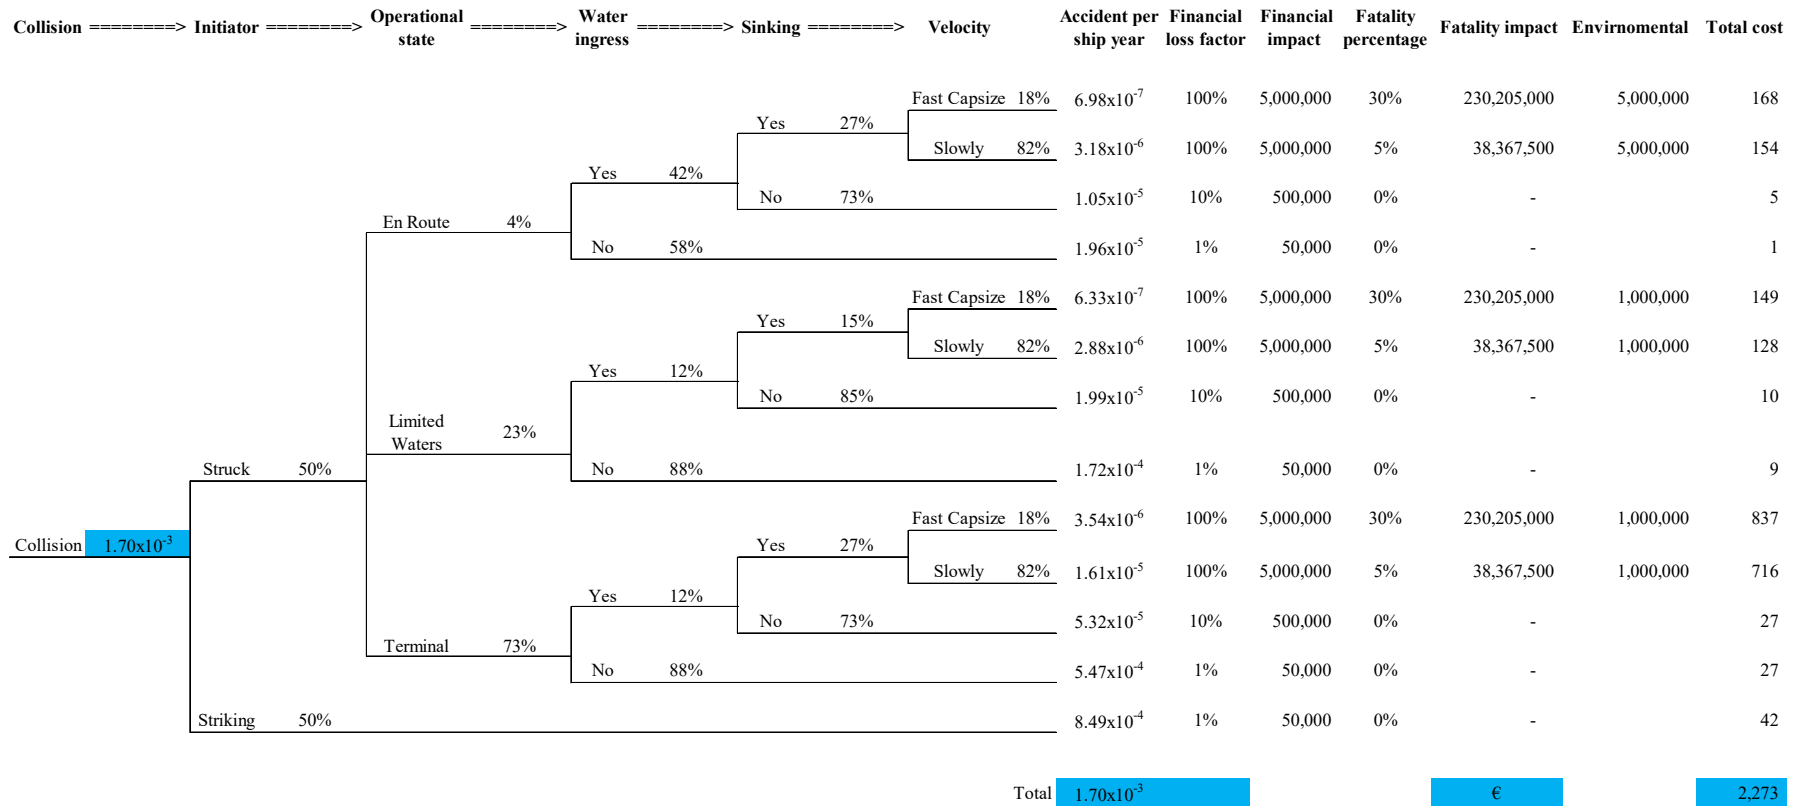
Collision ========> Initiator ========> Operational state ========> Water ingress ========> Sinking ========> Velocity

| Accident per ship year | Financial loss factor | Financial impact | Fatality percentage | Fatality impact | Envirnomental | Total cost |
|---|---|---|---|---|---|---|
| $6.98x10^{-7}$ | 100% | 5,000,000 | 30% | 230,205,000 | 5,000,000 | 168 |
| $3.18x10^{-6}$ | 100% | 5,000,000 | 5% | 38,367,500 | 5,000,000 | 154 |
| $1.05x10^{-5}$ | 10% | 500,000 | 0% | - | | 5 |
| $1.96x10^{-5}$ | 1% | 50,000 | 0% | - | | 1 |
| $6.33x10^{-7}$ | 100% | 5,000,000 | 30% | 230,205,000 | 1,000,000 | 149 |
| $2.88x10^{-6}$ | 100% | 5,000,000 | 5% | 38,367,500 | 1,000,000 | 128 |
| $1.99x10^{-5}$ | 10% | 500,000 | 0% | - | | 10 |
| $1.72x10^{-4}$ | 1% | 50,000 | 0% | - | | 9 |
| $3.54x10^{-6}$ | 100% | 5,000,000 | 30% | 230,205,000 | 1,000,000 | 837 |
| $1.61x10^{-5}$ | 100% | 5,000,000 | 5% | 38,367,500 | 1,000,000 | 716 |
| $5.32x10^{-5}$ | 10% | 500,000 | 0% | - | | 27 |
| $5.47x10^{-4}$ | 1% | 50,000 | 0% | - | | 27 |
| $8.49x10^{-4}$ | 1% | 50,000 | 0% | - | | 42 |

Collision $1.70x10^{-3}$
Struck 50%
En Route 4%
Yes 42%
Yes 27%
Fast Capsize 18%
Slowly 82%
No 73%
No 58%
Limited Waters 23%
Yes 12%
Yes 15%
Fast Capsize 18%
Slowly 82%
No 85%
No 88%
Terminal 73%
Yes 12%
Yes 27%
Fast Capsize 18%
Slowly 82%
No 73%
No 88%
Striking 50%

Total $1.70x10^{-3}$ € 2,273